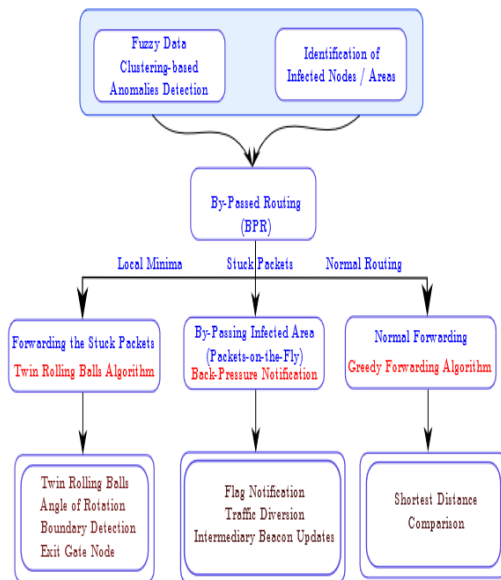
Fuzzy Data Clustering-based Anomalies Detection

Identification of Infected Nodes / Areas

By-Passed Routing (BPR)

Local Minima

Stuck Packets

Normal Routing

Forwarding the Stuck Packets
Twin Rolling Balls Algorithm

By-Passing Infected Area (Packets-on-the-Fly)
Back-Pressure Notification

Normal Forwarding
Greedy Forwarding Algorithm

Twin Rolling Balls
Angle of Rotation
Boundary Detection
Exit Gate Node

Flag Notification
Traffic Diversion
Intermediary Beacon Updates

Shortest Distance Comparison